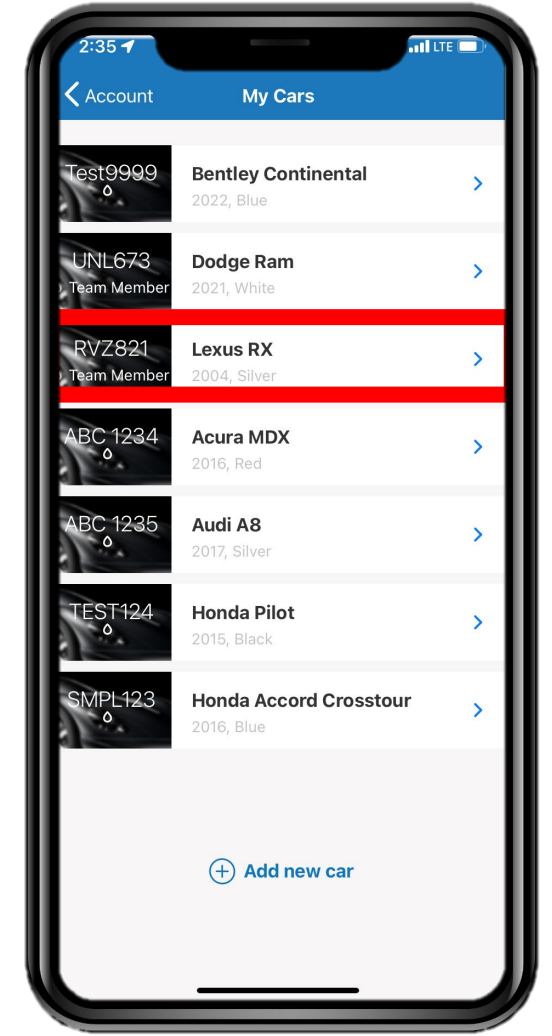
2:35
LTE

Account
My Cars

Test9999
Bentley Continental
2022, Blue

UNL673
Team Member
Dodge Ram
2021, White

RVZ821
Team Member
Lexus RX
2004, Silver

ABC 1234
Acura MDX
2016, Red

ABC 1235
Audi A8
2017, Silver

TEST124
Honda Pilot
2015, Black

SMPL123
Honda Accord Crosstour
2016, Blue

Add new car